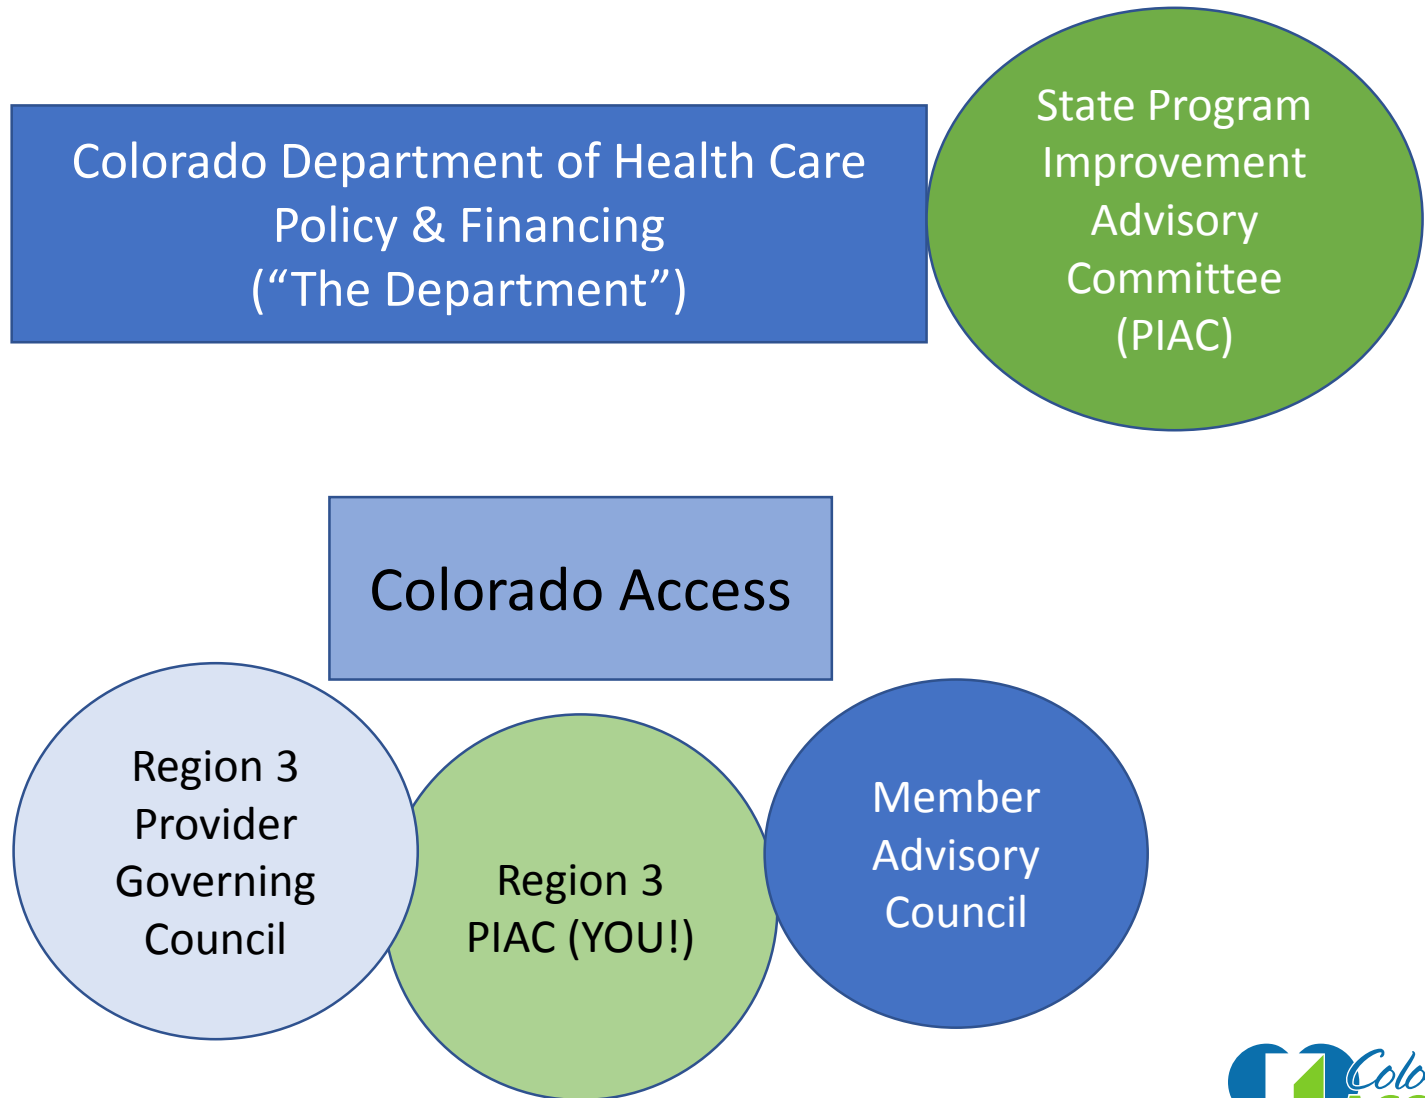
Colorado Department of Health Care Policy & Financing ("The Department")

State Program Improvement Advisory Committee (PIAC)

Colorado Access

Region 3 Provider Governing Council

Region 3 PIAC (YOU!)

Member Advisory Council

Colo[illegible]